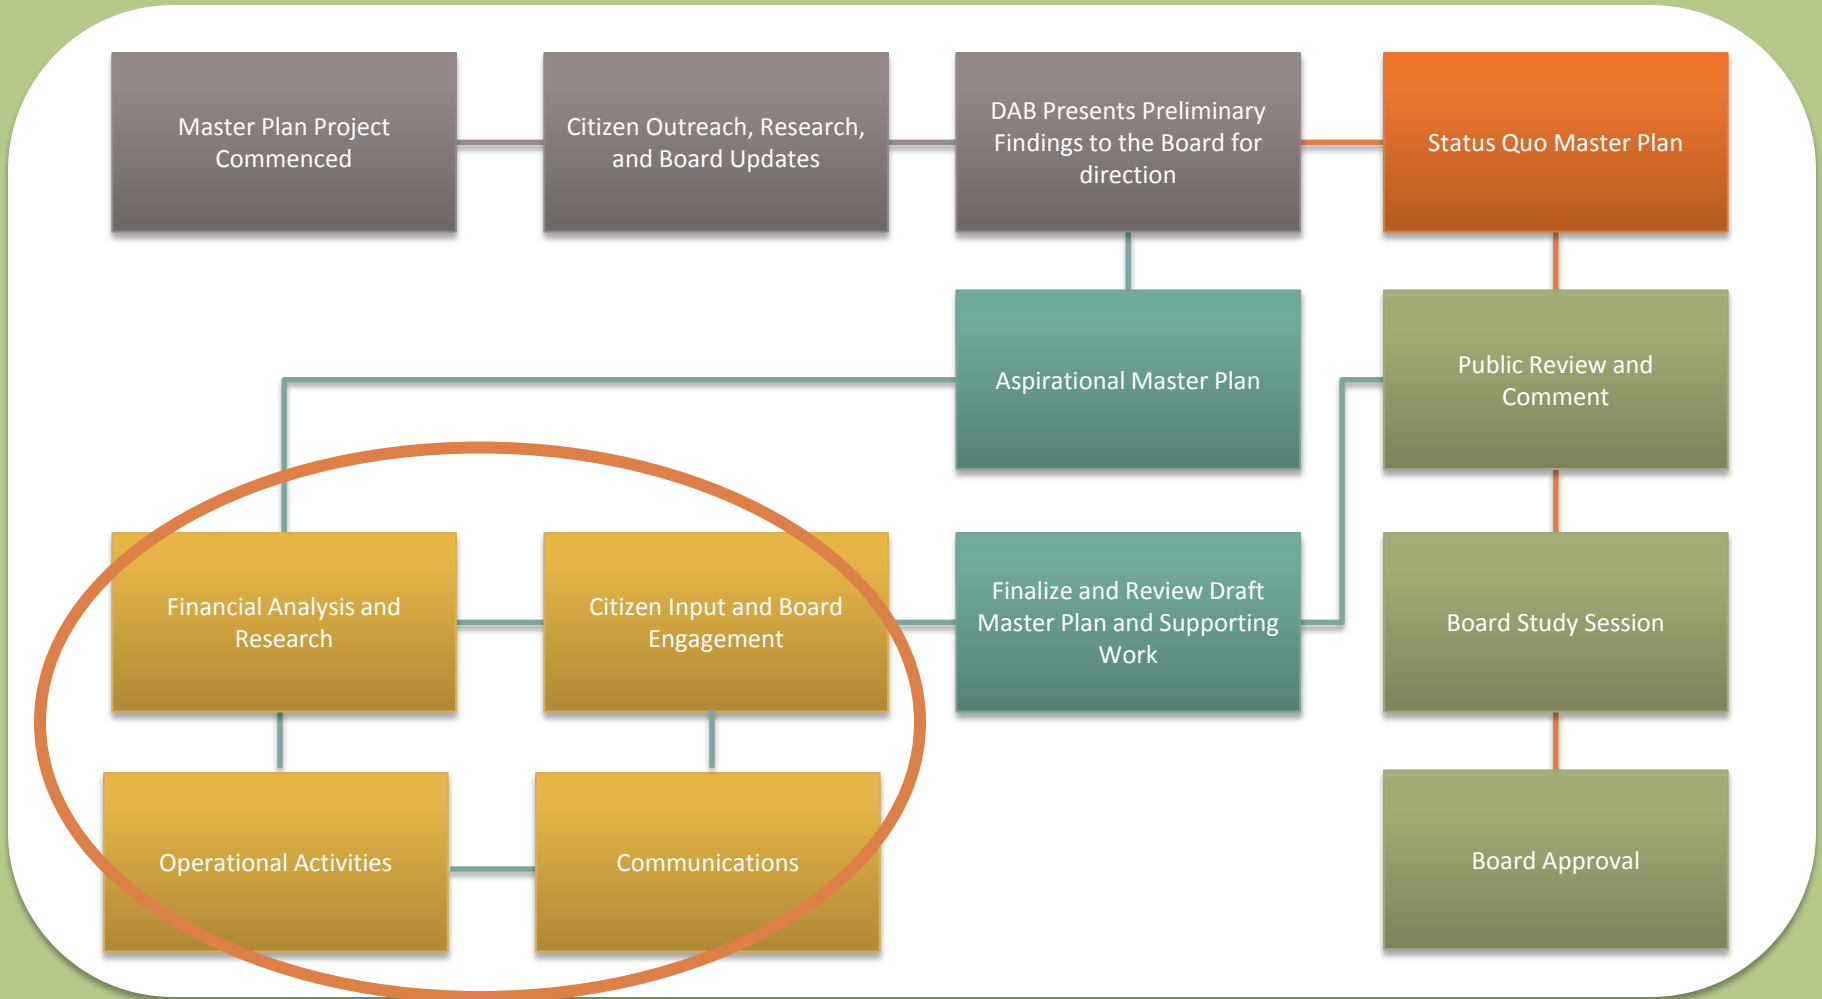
Master Plan Project Commenced

Citizen Outreach, Research, and Board Updates

DAB Presents Preliminary Findings to the Board for direction

Status Quo Master Plan

Aspirational Master Plan

Public Review and Comment

Financial Analysis and Research

Citizen Input and Board Engagement

Finalize and Review Draft Master Plan and Supporting Work

Board Study Session

Operational Activities

Communications

Board Approval